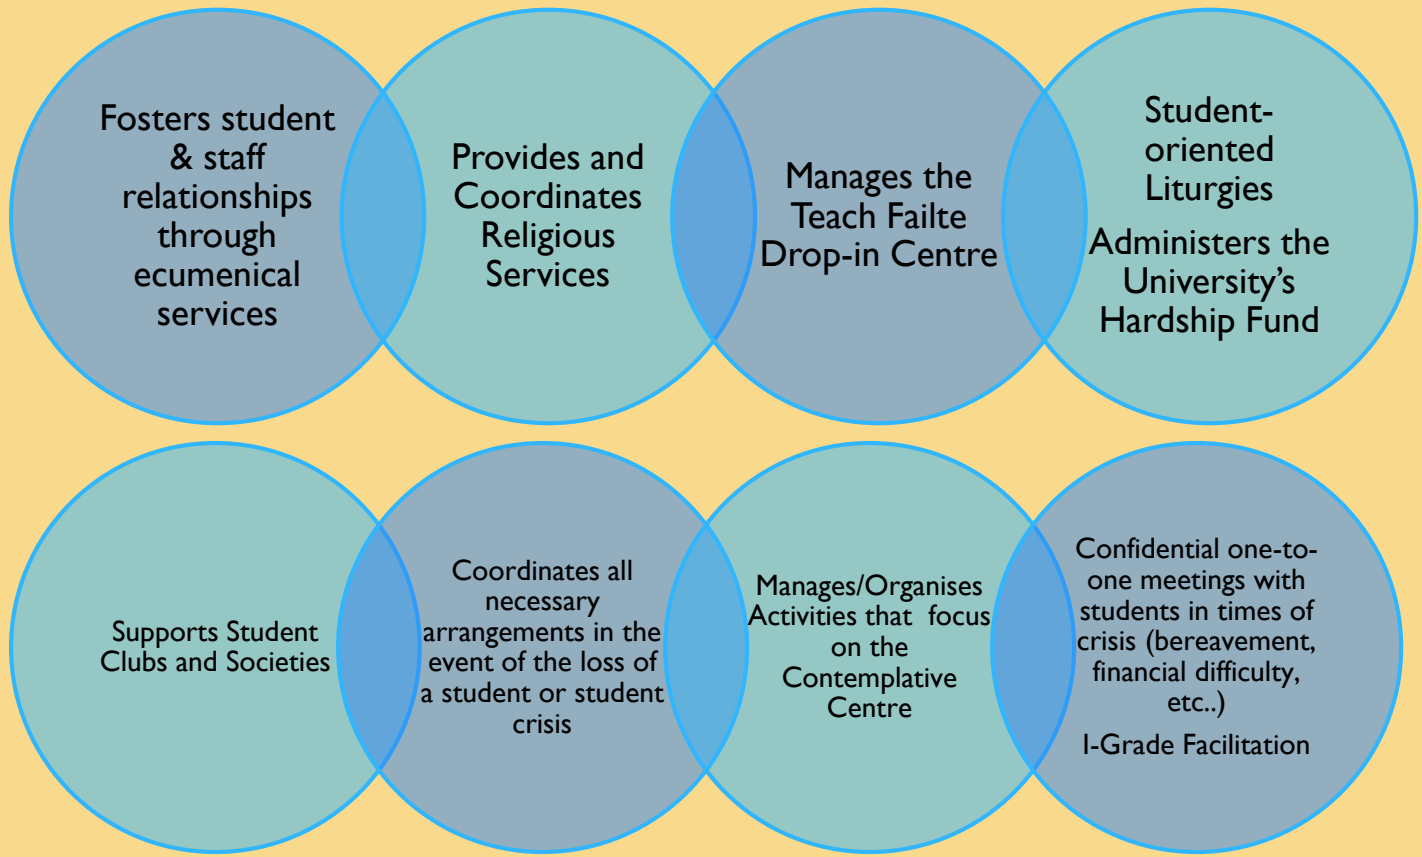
Fosters student & staff relationships through ecumenical services

Provides and Coordinates Religious Services

Manages the Teach Failte Drop-in Centre

Student-oriented Liturgies

Administers the University's Hardship Fund

Supports Student Clubs and Societies

Coordinates all necessary arrangements in the event of the loss of a student or student crisis

Manages/Organises Activities that focus on the Contemplative Centre

Confidential one-to-one meetings with students in times of crisis (bereavement, financial difficulty, etc..)

I-Grade Facilitation